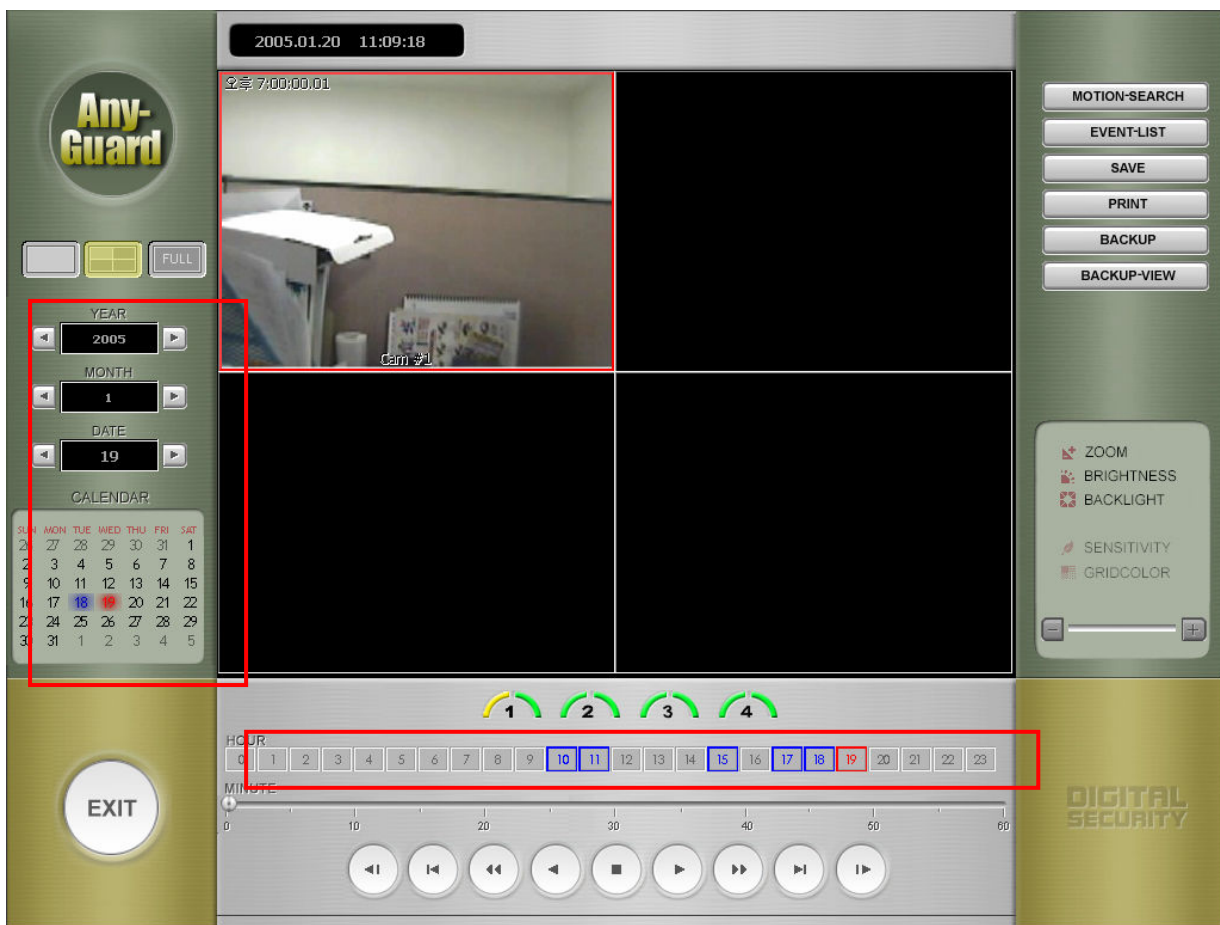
2005.01.20 11:09:18

Any-Guard

FULL

YEAR
2005
MONTH
1
DATE
19
CALENDAR

| SUN | MON | TUE | WED | THU | FRI | SAT |
|---|---|---|---|---|---|---|
| 26 | 27 | 28 | 29 | 30 | 31 | 1 |
| 2 | 3 | 4 | 5 | 6 | 7 | 8 |
| 9 | 10 | 11 | 12 | 13 | 14 | 15 |
| 16 | 17 | 18 | 19 | 20 | 21 | 22 |
| 23 | 24 | 25 | 26 | 27 | 28 | 29 |
| 30 | 31 | 1 | 2 | 3 | 4 | 5 |

EXIT

오후 7:00:00.01
Cam #1

MOTION-SEARCH
EVENT-LIST
SAVE
PRINT
BACKUP
BACKUP-VIEW

ZOOM
BRIGHTNESS
BACKLIGHT
SENSITIVITY
GRIDCOLOR

1 2 3 4

HOUR
0 1 2 3 4 5 6 7 8 9 10 11 12 13 14 15 16 17 18 19 20 21 22 23
MINUTE
0 10 20 30 40 50 60

DIGITAL SECURITY